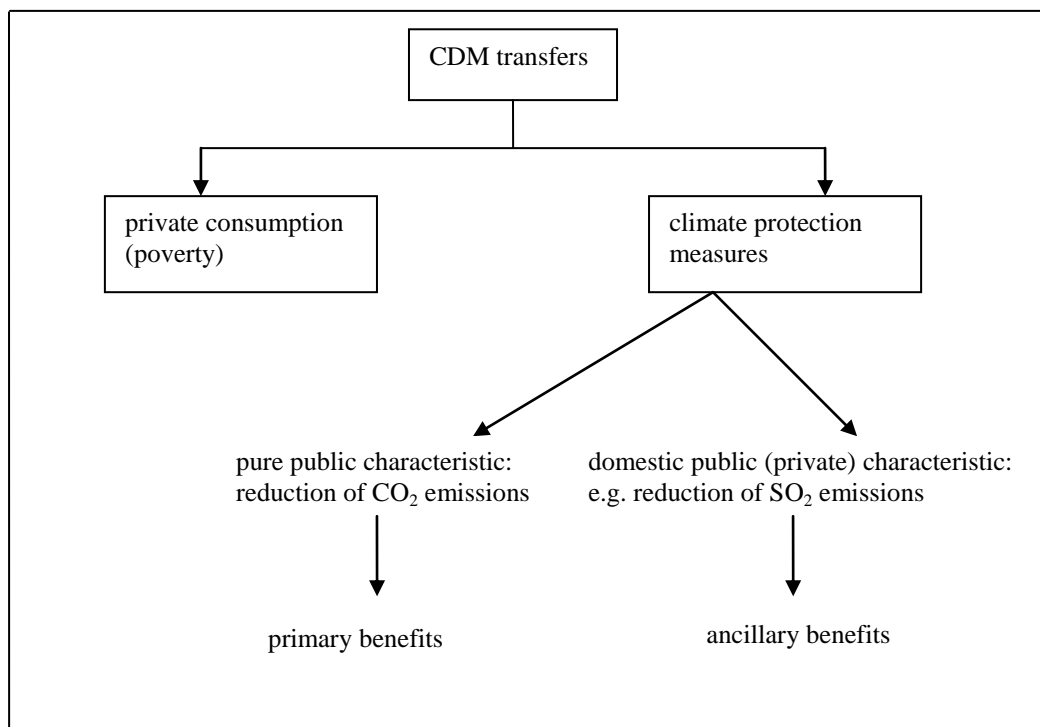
CDM transfers

private consumption (poverty)

climate protection measures

pure public characteristic: reduction of $CO_2$ emissions

domestic public (private) characteristic: e.g. reduction of $SO_2$ emissions

primary benefits

ancillary benefits